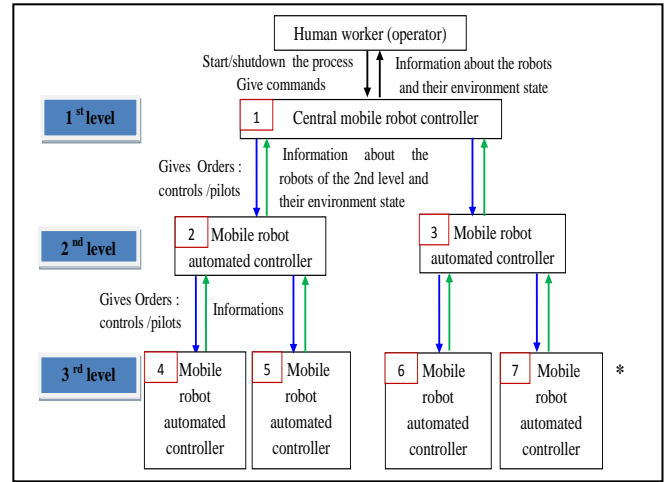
Human worker (operator)

Start/shutdown the process
Give commands

Information about the robots and their environment state

$1^{st}$ level

1 Central mobile robot controller

Gives Orders : controls /pilots

Information about the robots of the 2nd level and their environment state

$2^{nd}$ level

2 Mobile robot automated controller

3 Mobile robot automated controller

Gives Orders : controls /pilots

Informations

$3^{rd}$ level

4 Mobile robot automated controller

5 Mobile robot automated controller

6 Mobile robot automated controller

7 Mobile robot automated controller

*